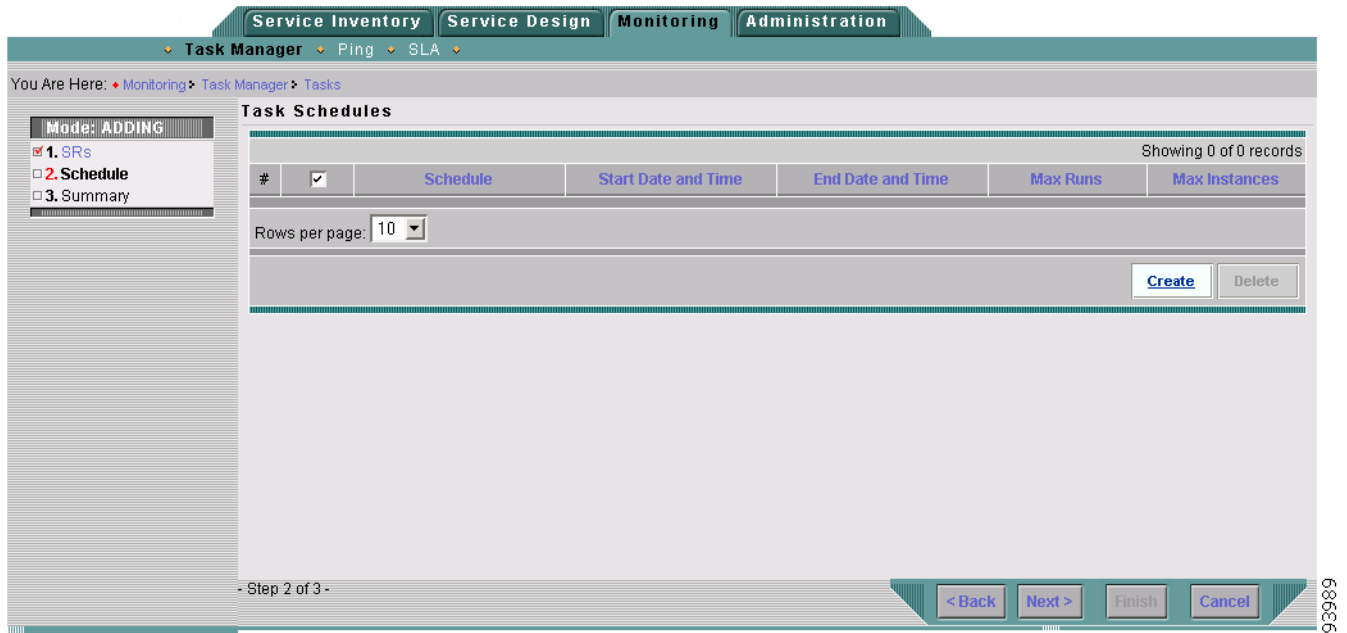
Service Inventory | Service Design | Monitoring | Administration

Task Manager · Ping · SLA

You Are Here: Monitoring > Task Manager > Tasks

Mode: ADDING
1. SRs
2. Schedule
3. Summary

Task Schedules

Showing 0 of 0 records

| # | ✓ | Schedule | Start Date and Time | End Date and Time | Max Runs | Max Instances |
|---|---|---|---|---|---|---|

Rows per page: 10

Create | Delete

- Step 2 of 3 -

< Back | Next > | Finish | Cancel

93989